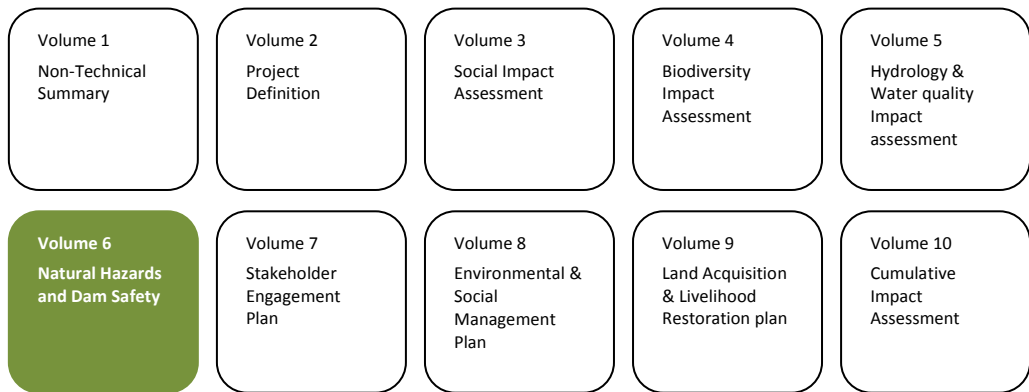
Volume 1

Non-Technical Summary

Volume 2

Project Definition

Volume 3

Social Impact Assessment

Volume 4

Biodiversity Impact Assessment

Volume 5

Hydrology & Water quality Impact assessment

Volume 6

Natural Hazards and Dam Safety

Volume 7

Stakeholder Engagement Plan

Volume 8

Environmental & Social Management Plan

Volume 9

Land Acquisition & Livelihood Restoration plan

Volume 10

Cumulative Impact Assessment